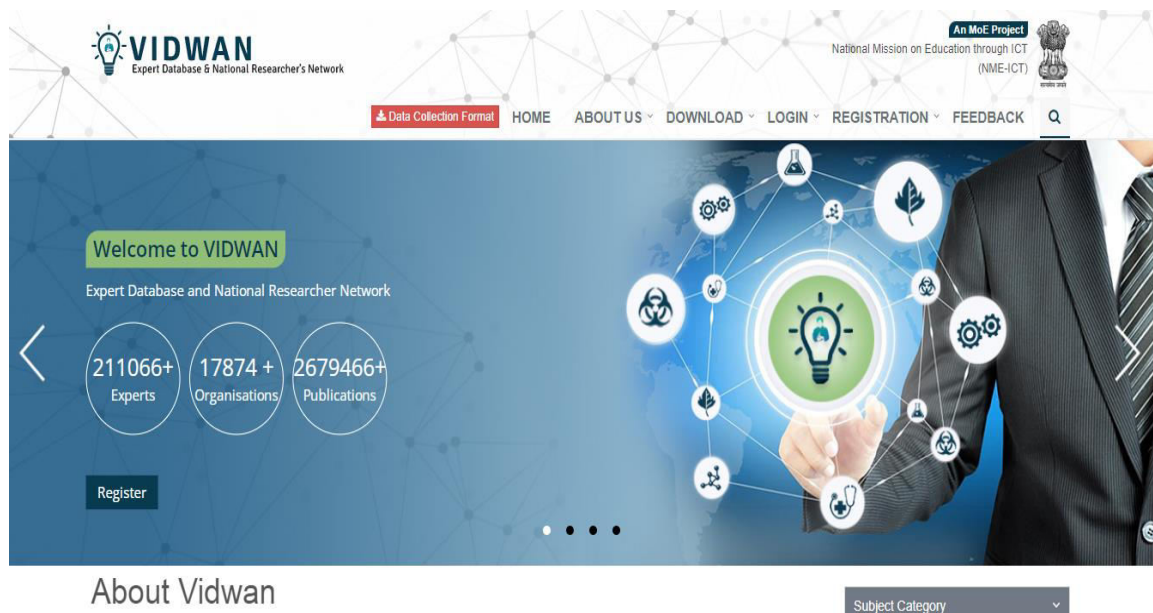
VIDWAN
Expert Database & National Researcher's Network

An MoE Project
National Mission on Education through ICT (NME-ICT)

Data Collection Format HOME ABOUT US DOWNLOAD LOGIN REGISTRATION FEEDBACK

Welcome to VIDWAN

Expert Database and National Researcher Network

211066+ Experts
17874 + Organisations
2679466+ Publications

Register

About Vidwan

Subject Category